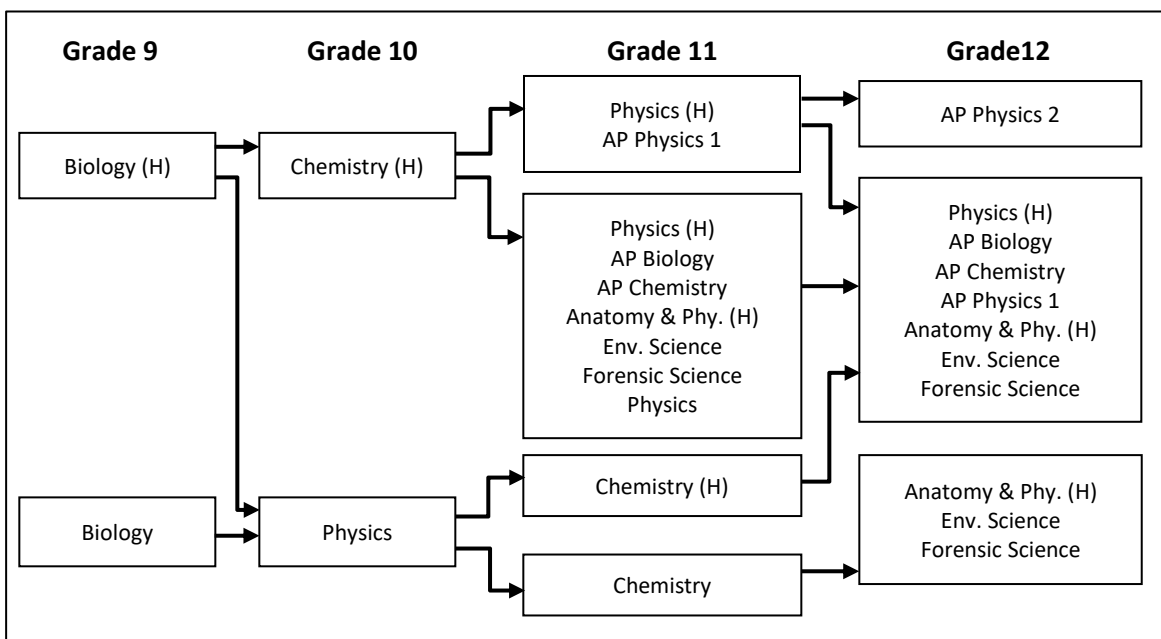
Grade 9

Grade 10

Grade 11

Grade12

Biology (H)

Chemistry (H)

Physics (H)
AP Physics 1

AP Physics 2

Physics (H)
AP Biology
AP Chemistry
Anatomy & Phy. (H)
Env. Science
Forensic Science
Physics

Physics (H)
AP Biology
AP Chemistry
AP Physics 1
Anatomy & Phy. (H)
Env. Science
Forensic Science

Biology

Physics

Chemistry (H)

Chemistry

Anatomy & Phy. (H)
Env. Science
Forensic Science